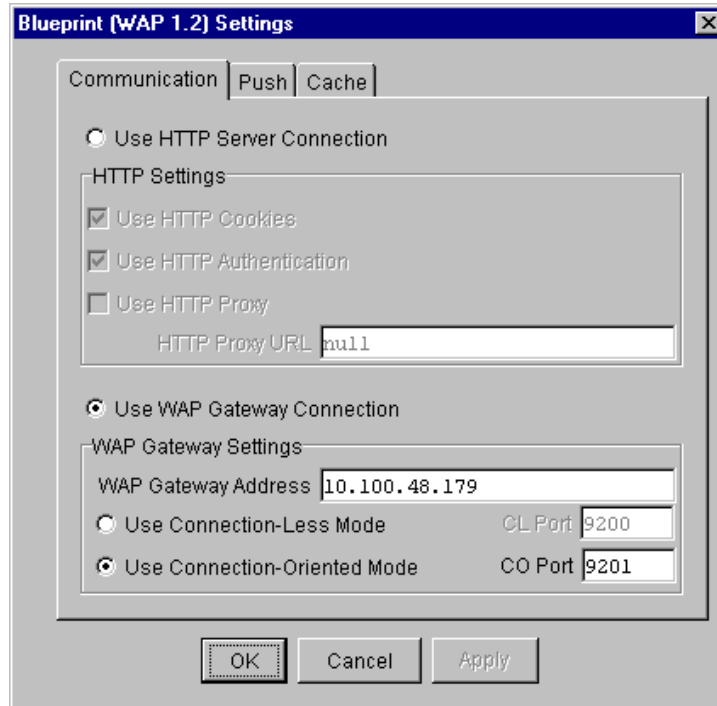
Blueprint (WAP 1.2) Settings

Communication | Push | Cache

Use HTTP Server Connection

HTTP Settings

Use HTTP Cookies

Use HTTP Authentication

Use HTTP Proxy

HTTP Proxy URL null

Use WAP Gateway Connection

WAP Gateway Settings

WAP Gateway Address 10.100.48.179

Use Connection-Less Mode CL Port 9200

Use Connection-Oriented Mode CO Port 9201

OK Cancel Apply